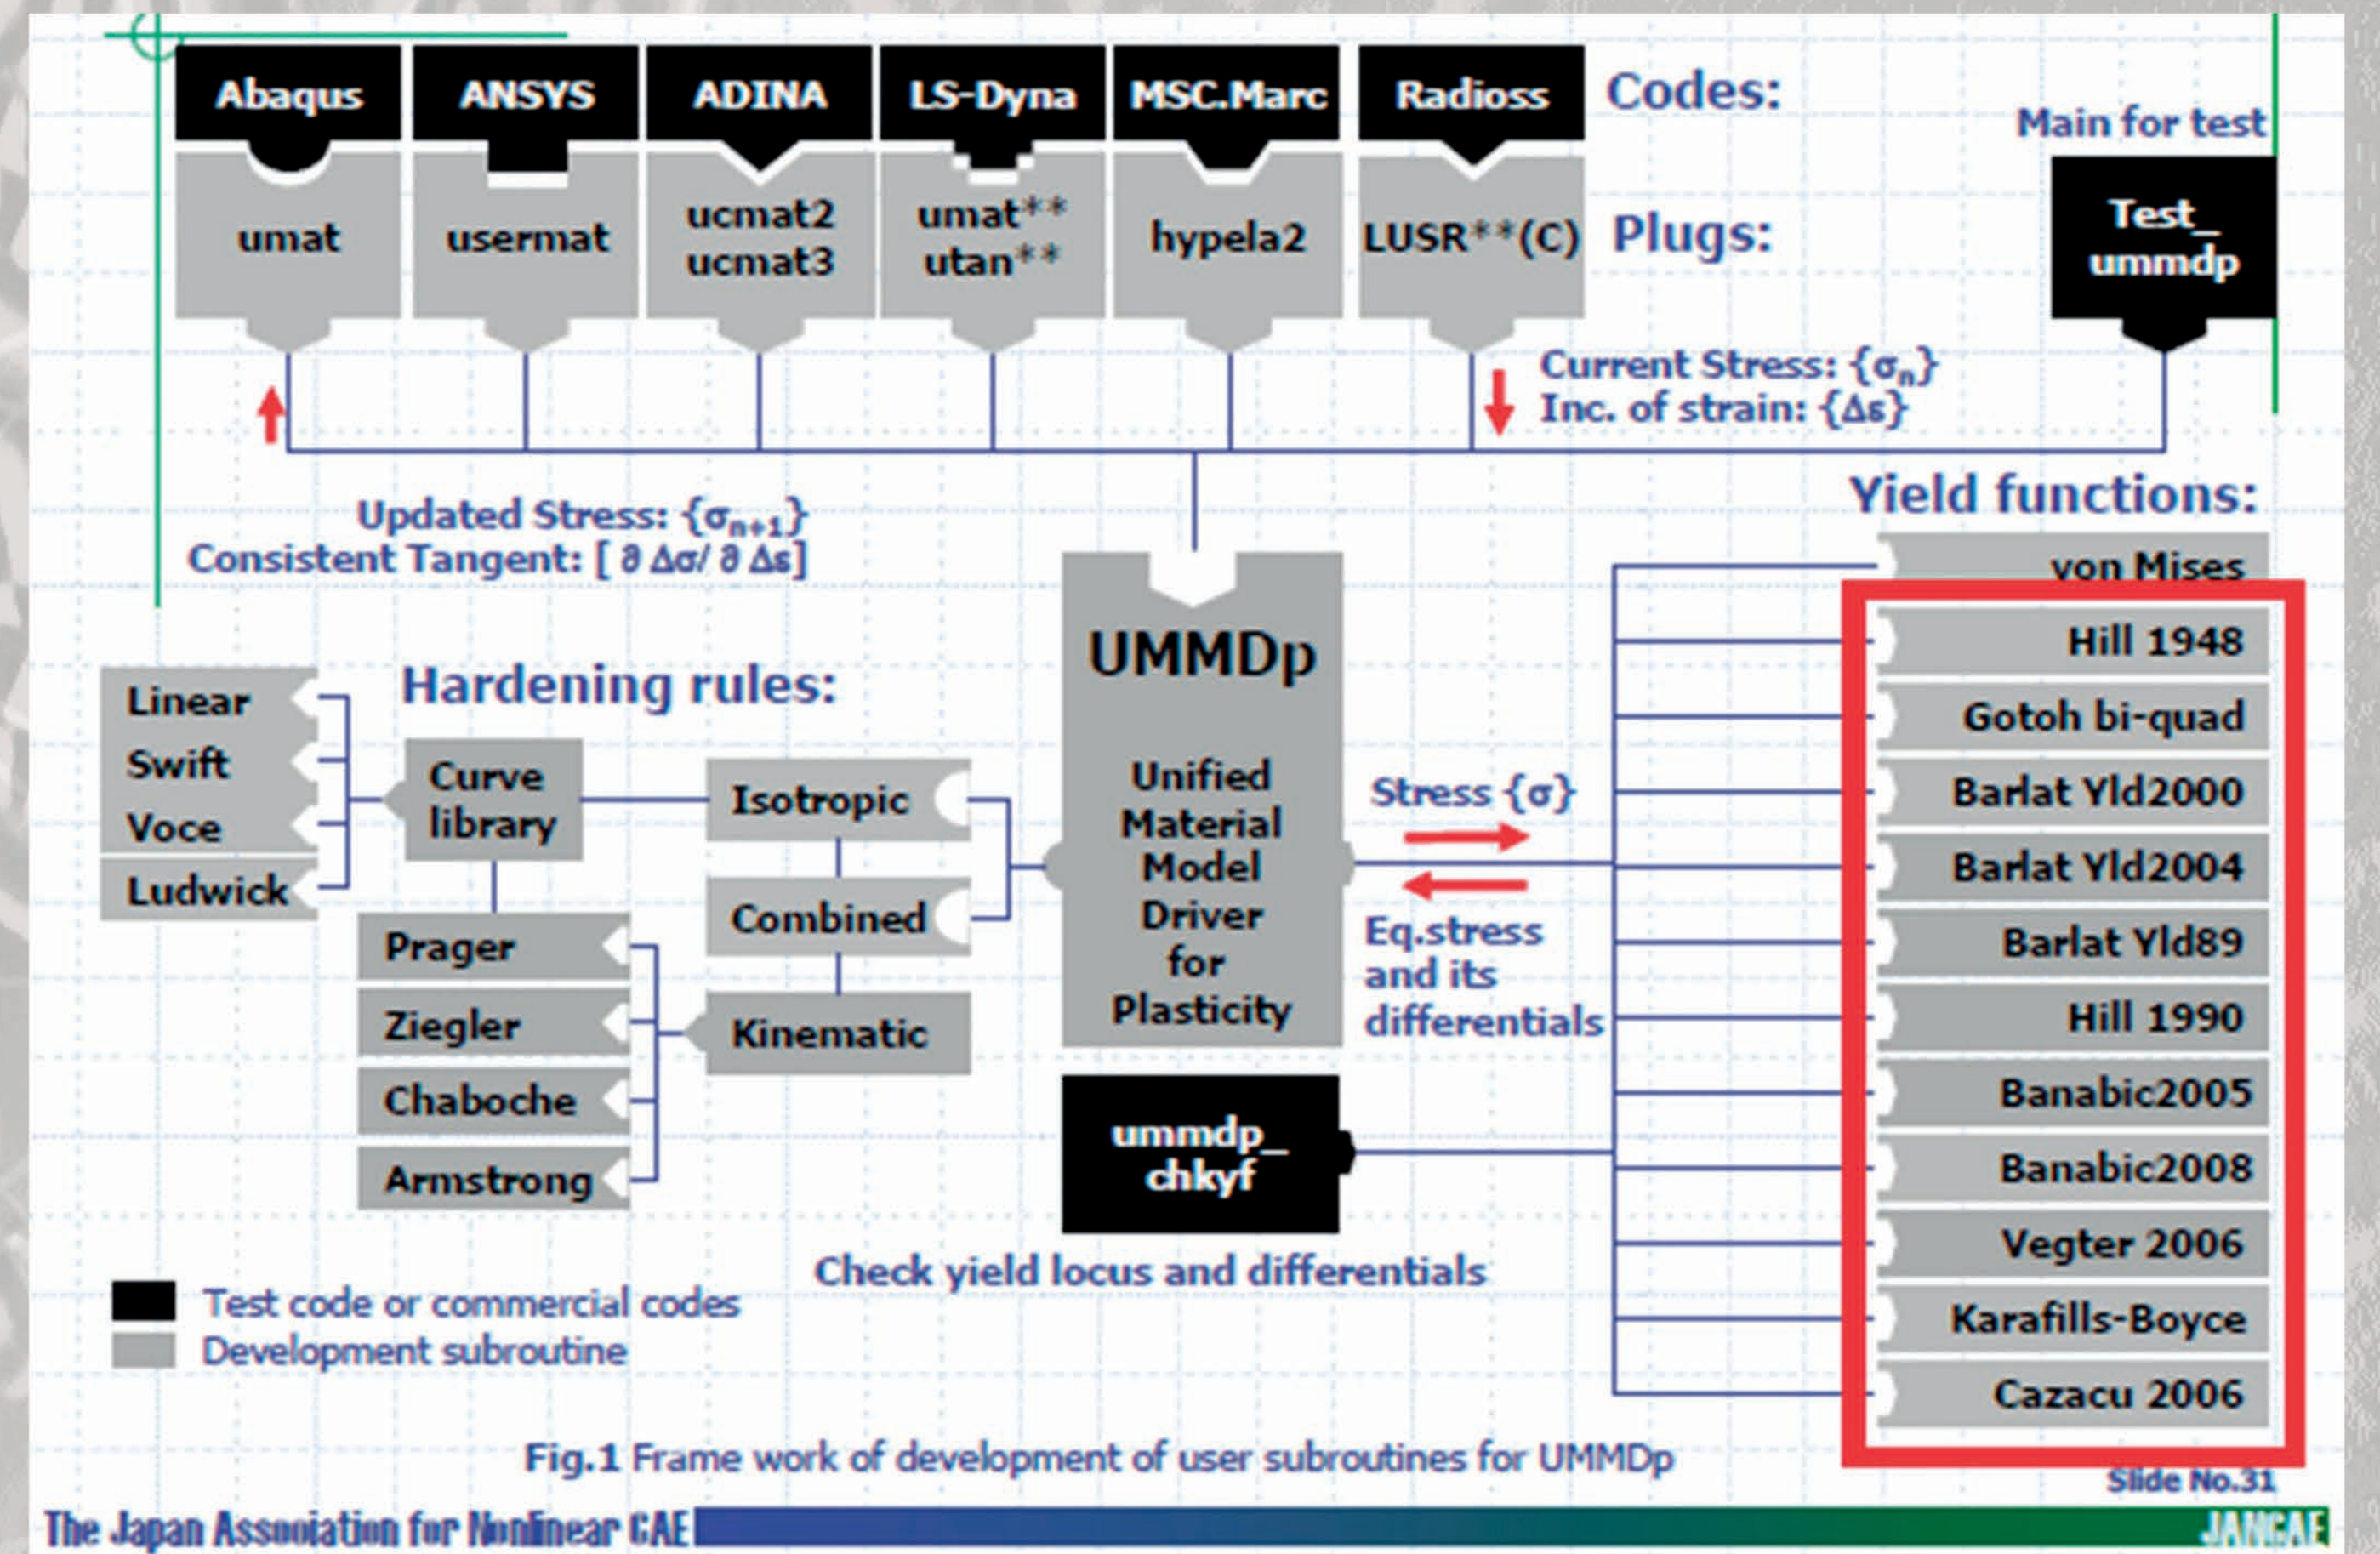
Abaqus ANSYS ADINA LS-Dyna MSC.Marc Radioss Codes:

Main for test

umat usermat ucmat2 ucmat3 umat** utan** hypela2 LUSR**(C) Plugs:

Test_ ummdp

Current Stress: $\{\sigma_n\}$
Inc. of strain: $\{\Delta\varepsilon\}$

Updated Stress: $\{\sigma_{n+1}\}$
Consistent Tangent: $[\partial\Delta\sigma/\partial\Delta\varepsilon]$

Yield functions:

von Mises

Hill 1948
Gotoh bi-quad
Barlat Yld2000
Barlat Yld2004
Barlat Yld89
Hill 1990
Banabic2005
Banabic2008
Vegter 2006
Karafills-Boyce
Cazacu 2006

UMMDp

Unified Material Model Driver for Plasticity

Hardening rules:

Linear
Swift
Voce
Ludwick

Curve library

Isotropic
Combined
Kinematic

Prager
Ziegler
Chaboche
Armstrong

Stress $\{\sigma\}$

Eq.stress and its differentials

ummdp_ chkyf

Check yield locus and differentials

Test code or commercial codes
Development subroutine

Fig.1 Frame work of development of user subroutines for UMMDp

Slide No.31

The Japan Association for Nonlinear CAE

JANCAE